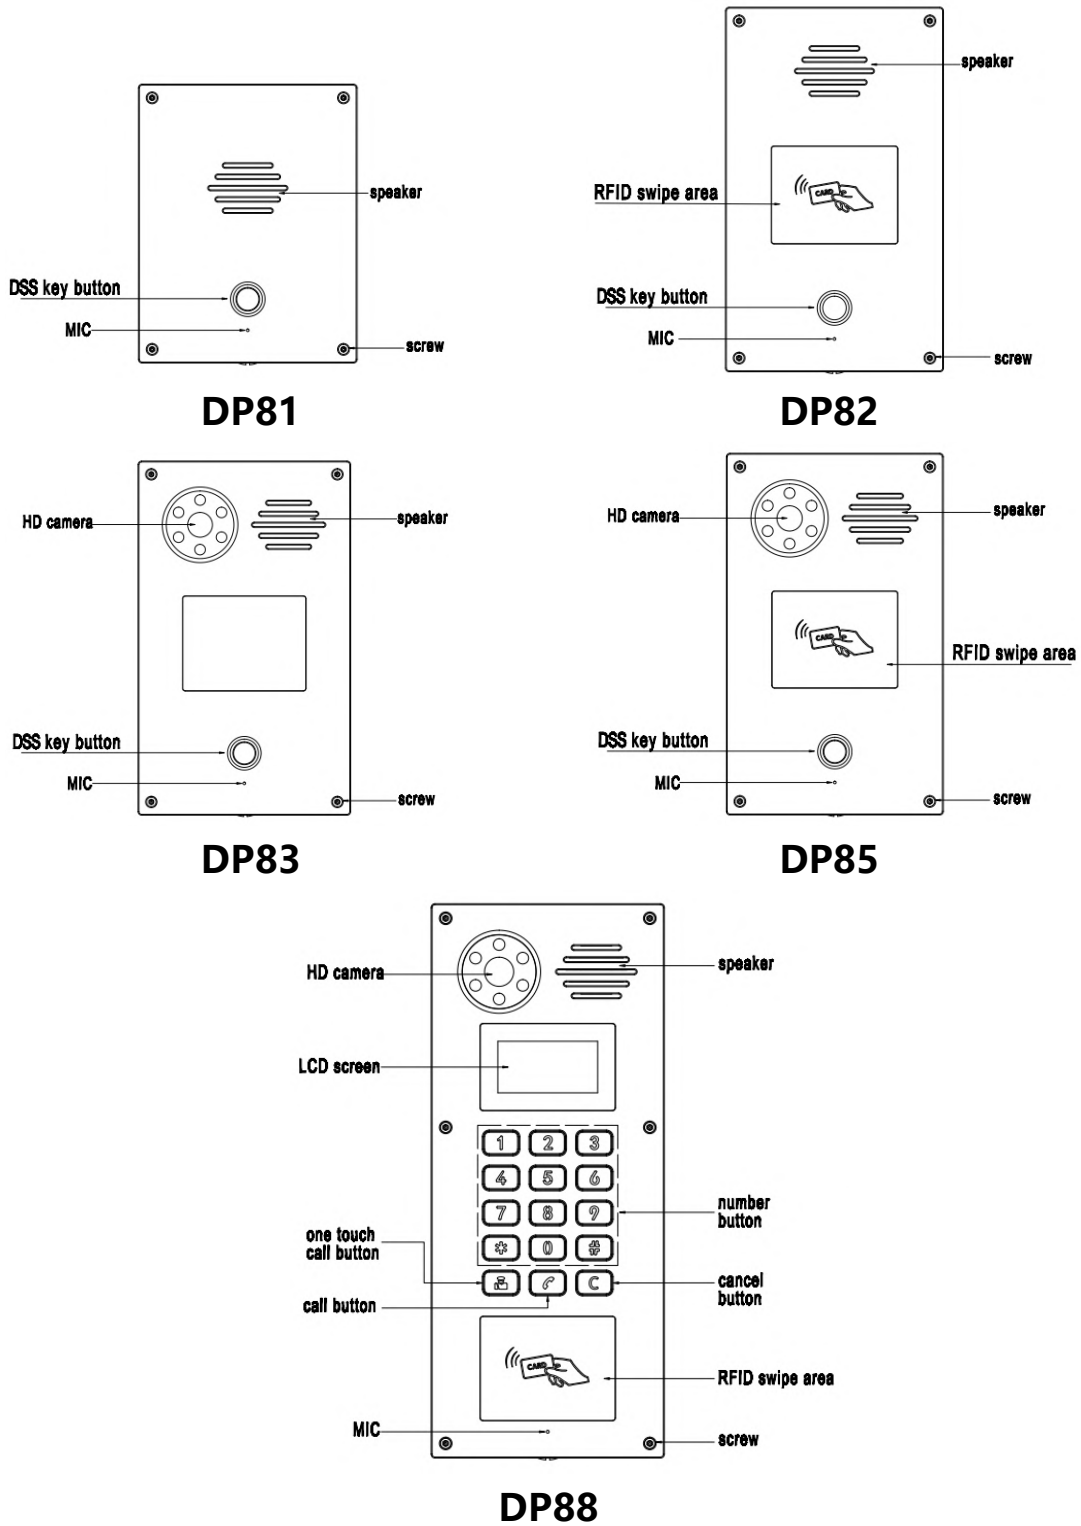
speaker
DSS key button
MIC
screw
DP81

speaker
RFID swipe area
CARD
DSS key button
MIC
screw
DP82

HD camera
speaker
DSS key button
MIC
screw
DP83

HD camera
speaker
CARD
RFID swipe area
DSS key button
MIC
screw
DP85

HD camera
speaker
LCD screen
1 2 3
4 5 6
7 8 9
* 0 #
C
number button
one touch call button
call button
cancel button
CARD
RFID swipe area
MIC
screw
DP88